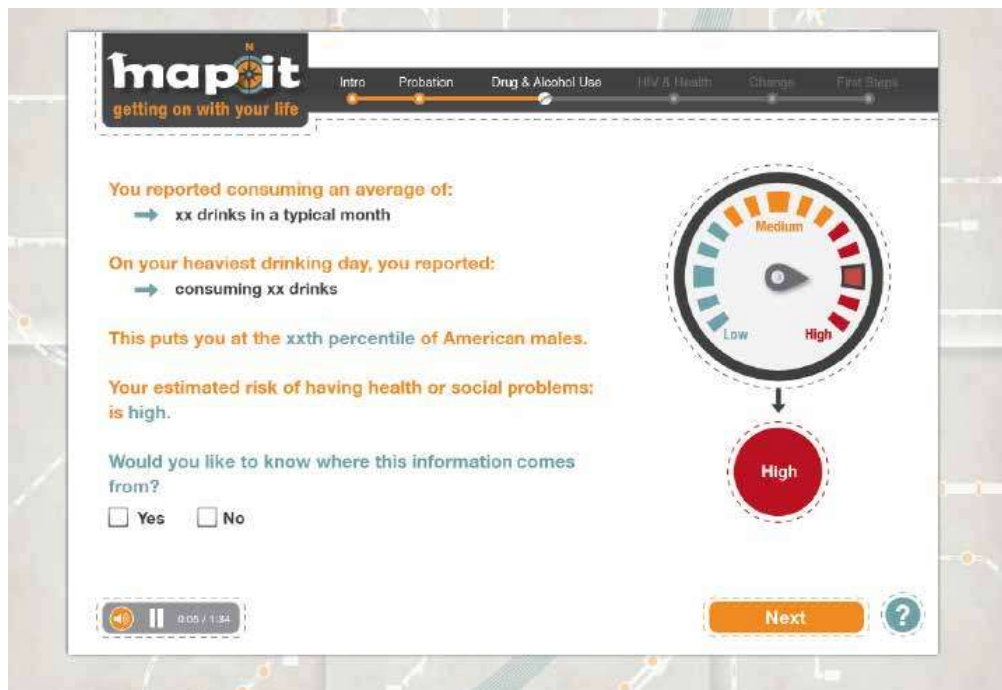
mapit
N
getting on with your life

Intro Probation Drug & Alcohol Use HIV & Health Change First Steps

You reported consuming an average of:
xx drinks in a typical month

On your heaviest drinking day, you reported:
consuming xx drinks

This puts you at the xxth percentile of American males.

Your estimated risk of having health or social problems: is high.

Would you like to know where this information comes from?

Yes No

Medium
Low
High

High

0:05 / 1:34

Next

?